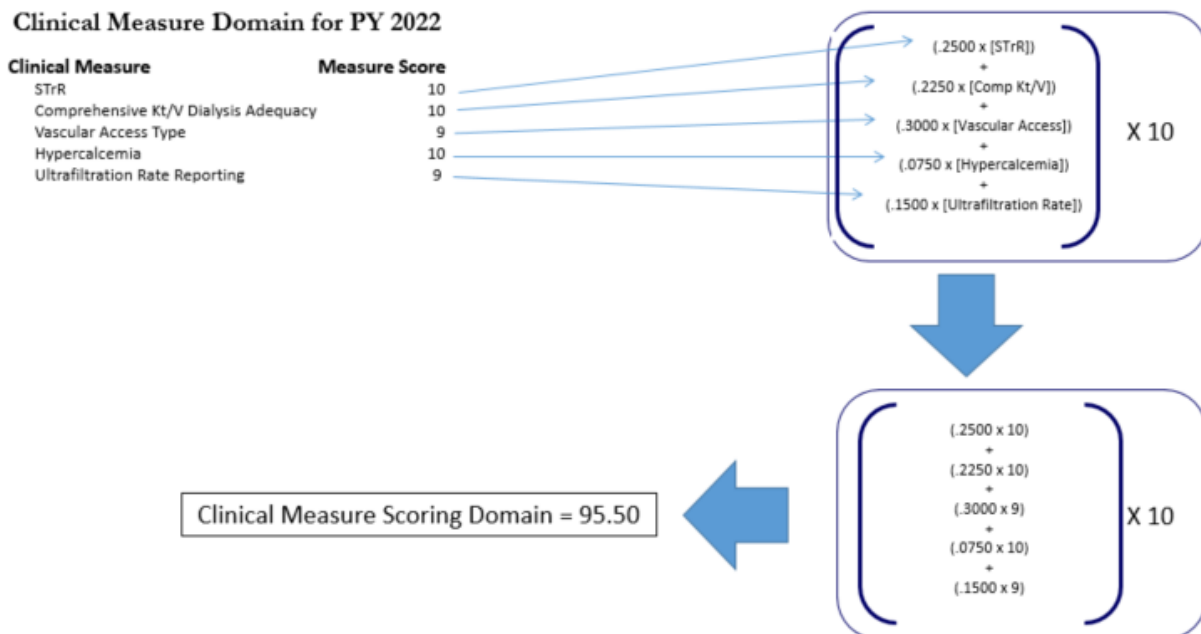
Clinical Measure Domain for PY 2022

| Clinical Measure | Measure Score |
|---|---|
| STrR | 10 |
| Comprehensive Kt/V Dialysis Adequacy | 10 |
| Vascular Access Type | 9 |
| Hypercalcemia | 10 |
| Ultrafiltration Rate Reporting | 9 |

(.2500 x [STrR])
+
(.2250 x [Comp Kt/V])
+
(.3000 x [Vascular Access])
+
(.0750 x [Hypercalcemia])
+
(.1500 x [Ultrafiltration Rate])

X 10

(.2500 x 10)
+
(.2250 x 10)
+
(.3000 x 9)
+
(.0750 x 10)
+
(.1500 x 9)

X 10

Clinical Measure Scoring Domain = 95.50